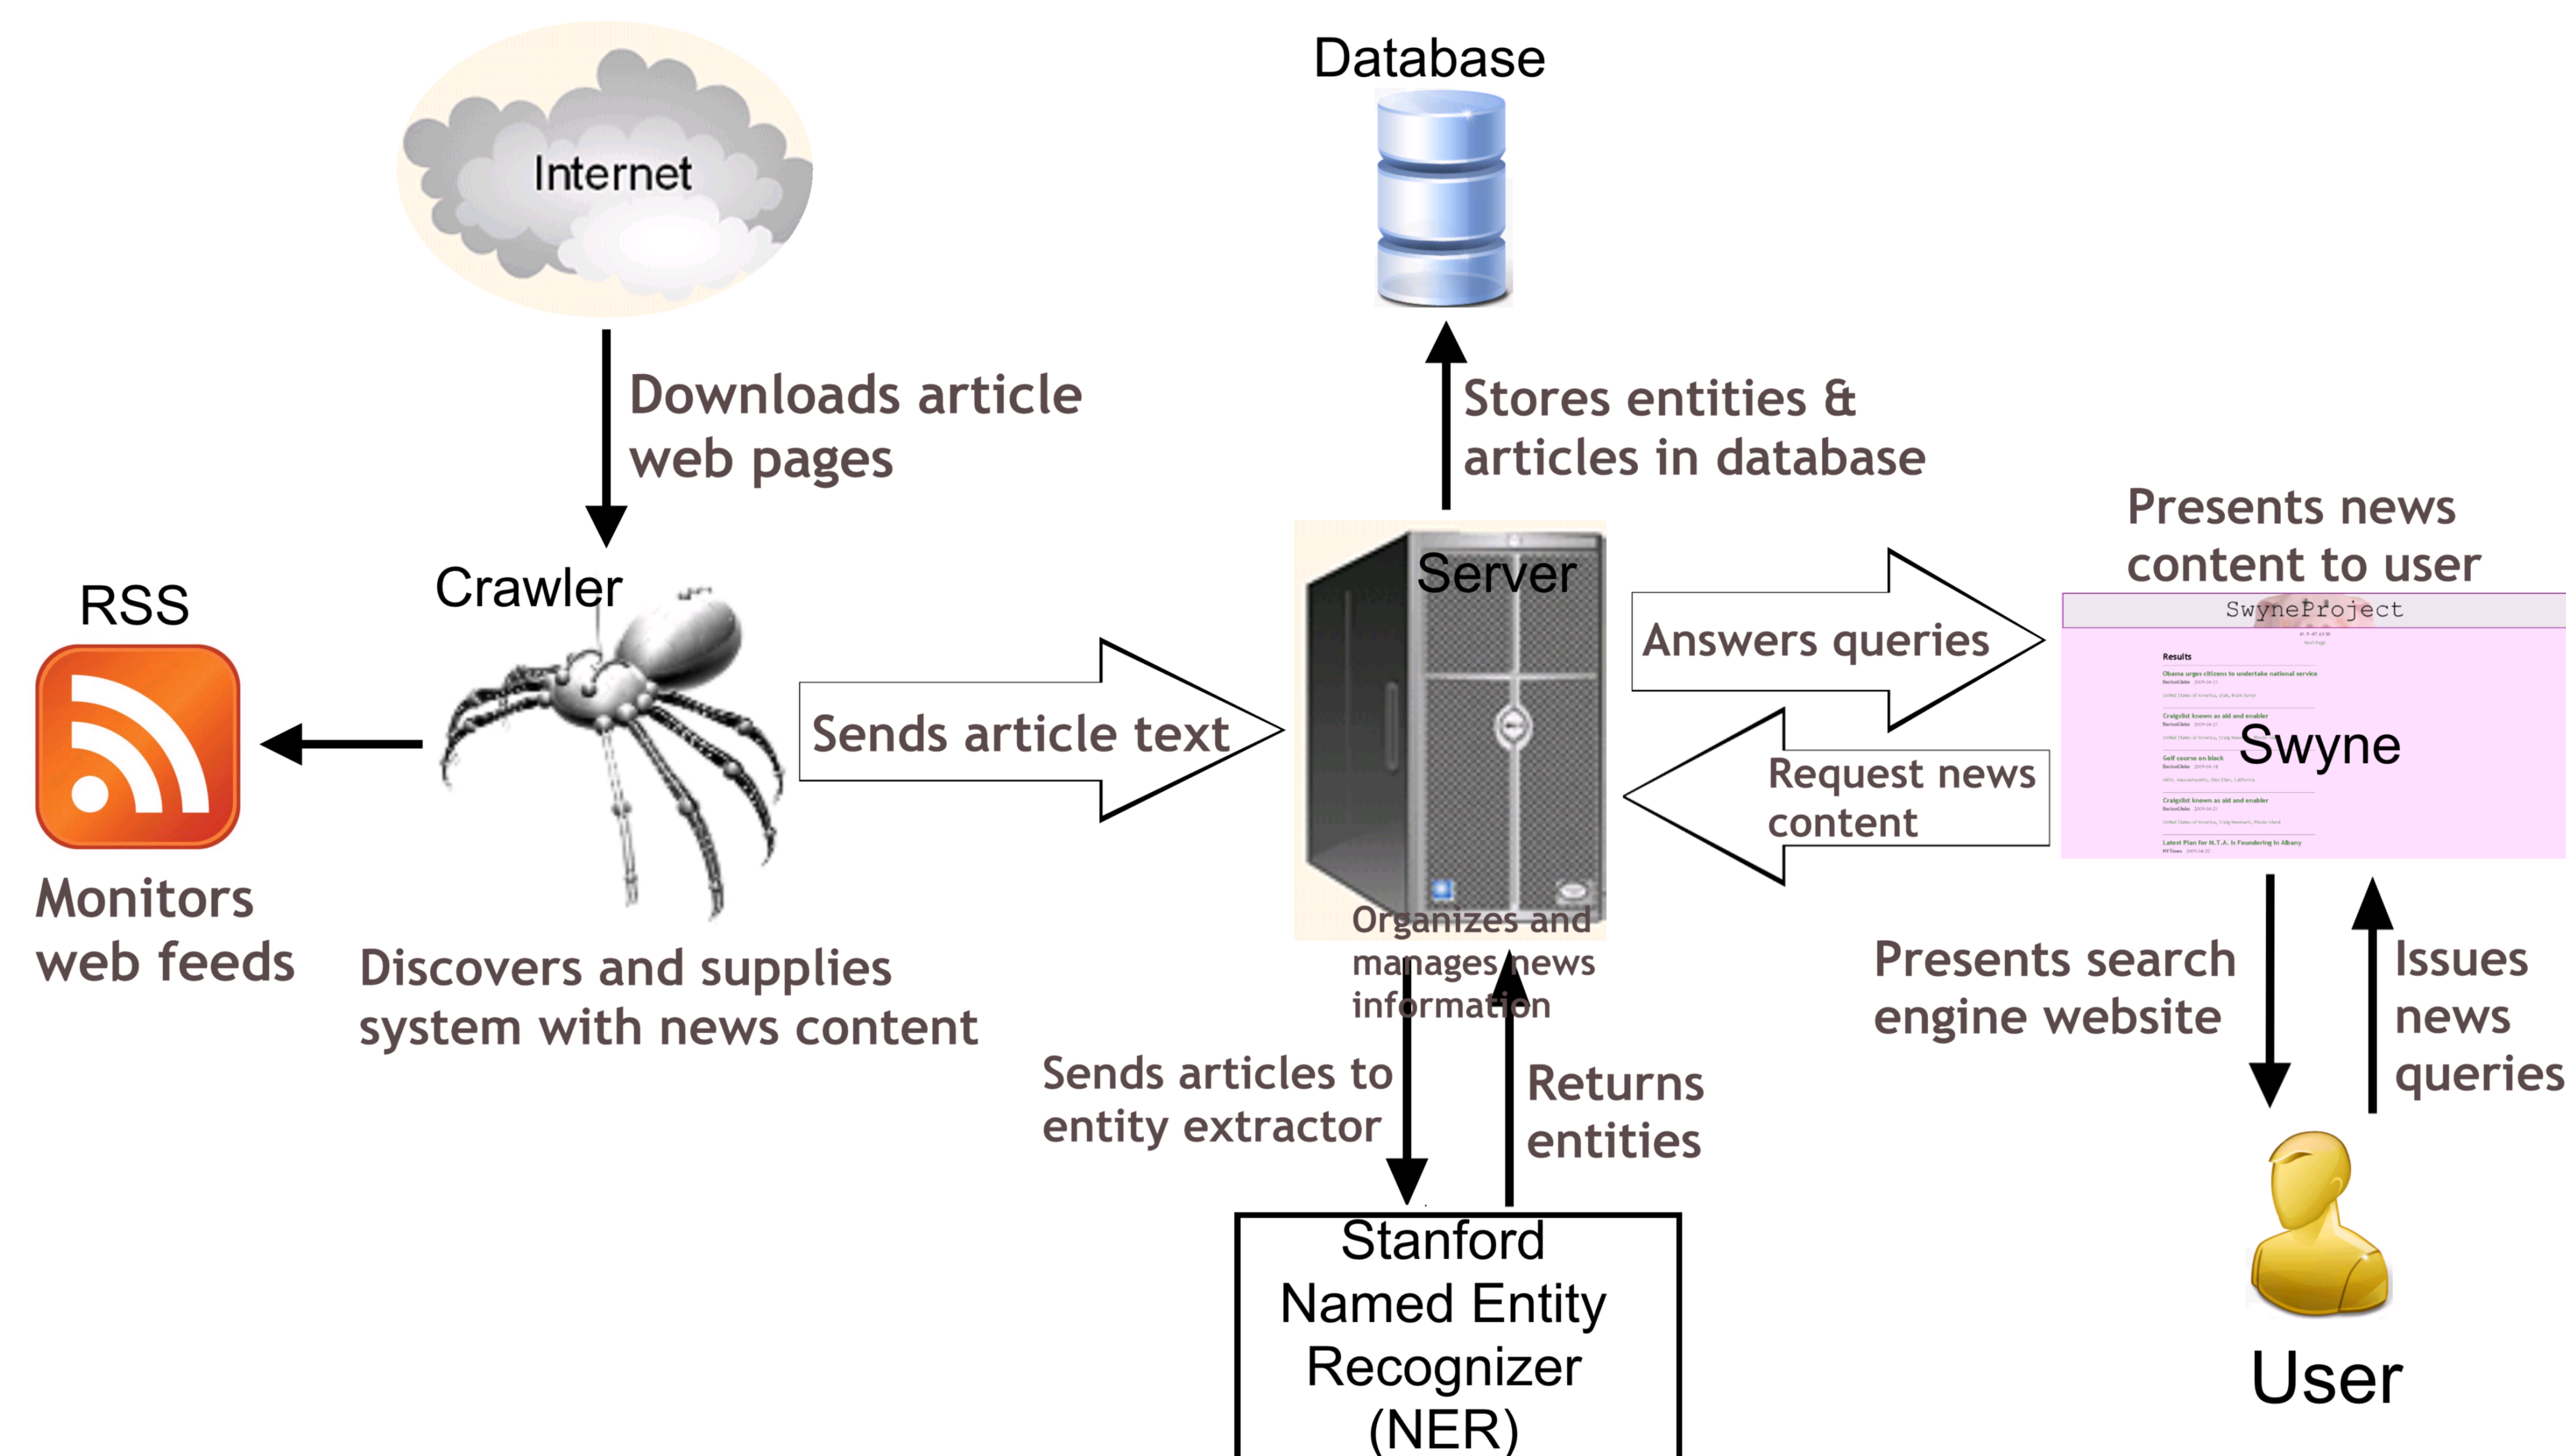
Database

Internet

Downloads article web pages

Stores entities & articles in database

Presents news content to user

RSS

Crawler

Server

SwyneProject

Results

Swyne

Answers queries

Sends article text

Request news content

Monitors web feeds

Discovers and supplies system with news content

Organizes and manages news information

Presents search engine website

Issues news queries

Sends articles to entity extractor

Returns entities

Stanford Named Entity Recognizer (NER)

User